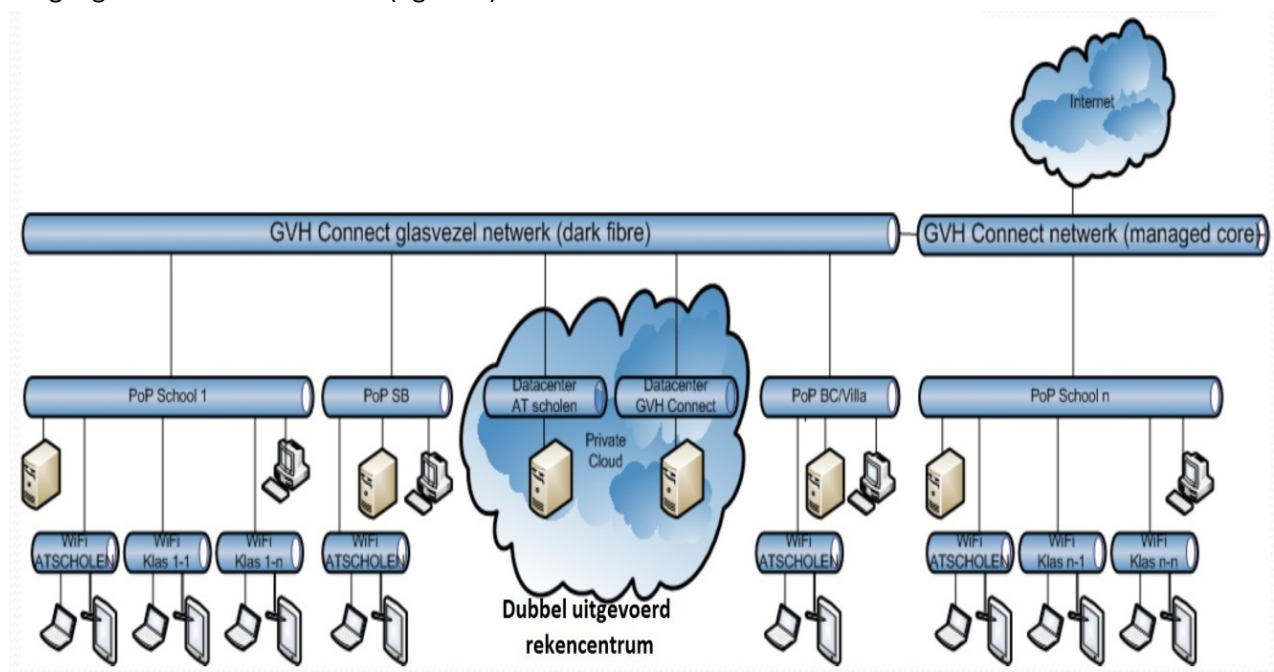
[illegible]

Internet

GVH Connect glasvezel netwerk (dark fibre)

GVH Connect netwerk (managed core)

PoP School 1

PoP SB

Datacenter AT scholen

Datacenter GVH Connect

Private Cloud

PoP BC/Villa

PoP School n

WiFi ATSCHOLEN

WiFi Klas 1-1

WiFi Klas 1-n

WiFi ATSCHOLEN

WiFi ATSCHOLEN

WiFi ATSCHOLEN

WiFi Klas n-1

WiFi Klas n-n

Dubbel uitgevoerd rekencentrum